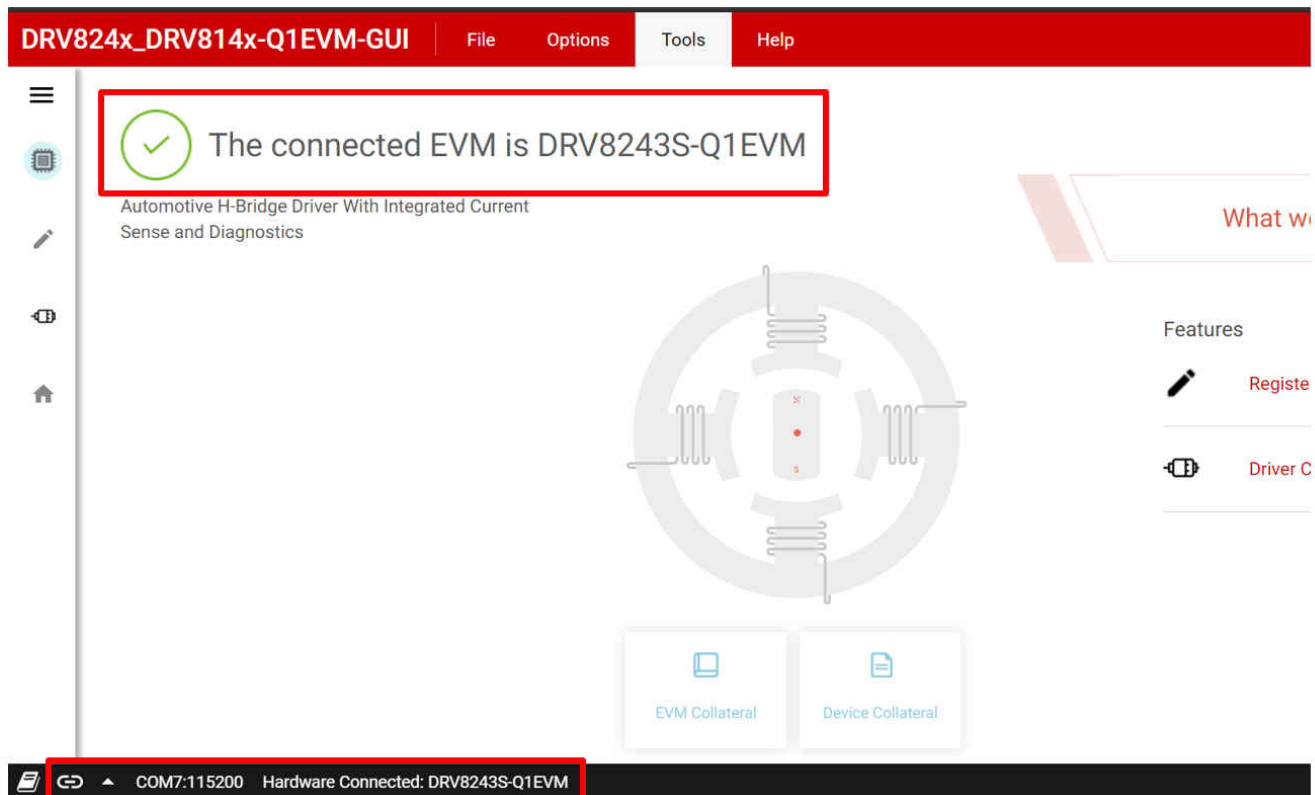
DRV824x_DRV814x-Q1EVM-GUI File Options Tools Help

The connected EVM is DRV8243S-Q1EVM

Automotive H-Bridge Driver With Integrated Current Sense and Diagnostics

What w

Features

Registe

Driver C

EVM Collateral

Device Collateral

COM7:115200 Hardware Connected: DRV8243S-Q1EVM